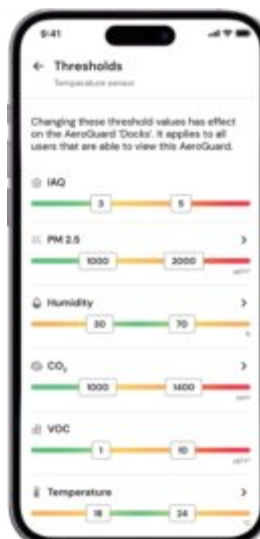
9:41

← Thresholds
Temperature sensor

Changing these threshold values has effect on the AeroGuard 'Docks'. It applies to all users that are able to view this AeroGuard.

IAQ
3
5

PM 2.5 >
1000
2000
µg/m³

Humidity >
30
70
%

$CO_2$ >
1000
1400
ppm

VOC >
1
10
µg/m³

Temperature >
18
24
°C